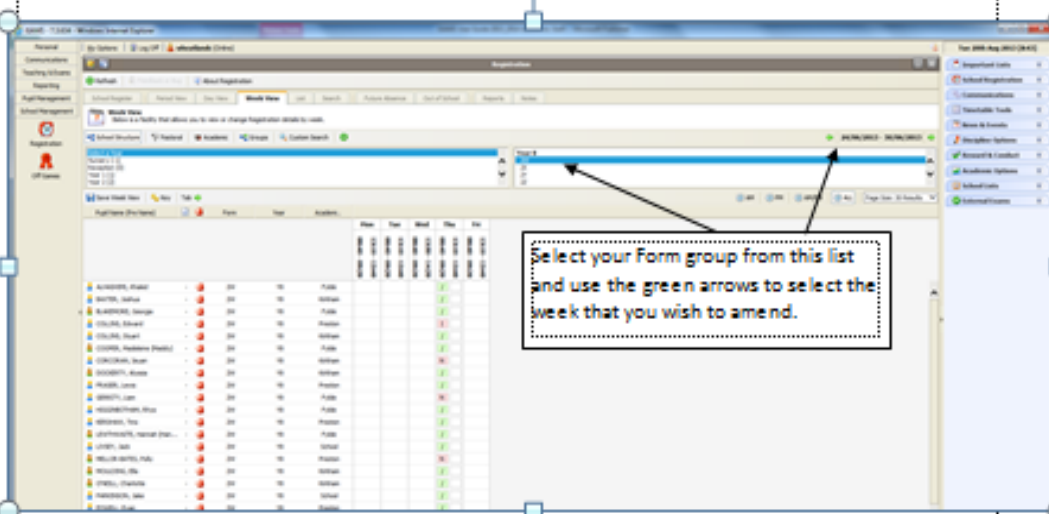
Select your Form group from this list and use the green arrows to select the week that you wish to amend.

Registration

Week View

School Structure

Academic

Groups

Custom Search

Save Week View

Pupil Name (Pro Name)

Form

Year

Academ

Mon

Tue

Wed

Thu

Fri

Registration

Off Games

Personal

Communications

Reporting

Pupil Management

School Management

Important Lists

School Registration

Communications

Timetable Tools

News & Events

Discipline Options

Reward & Conduct

Academic Options

School Lists

External Exams

Tue 20th Aug 2013

Refresh

About Registration

My Options

Log Off

24/06/2013 - 30/06/2013

Page Size